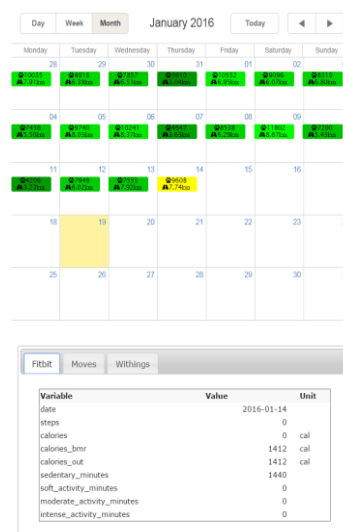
Day Week Month

January 2016

Today ◀ ▶

| Monday | Tuesday | Wednesday | Thursday | Friday | Saturday | Sunday |
|---|---|---|---|---|---|---|
| 28 10015 7.91km | 29 8916 6.38km | 30 7857 5.51km | 31 3810 2.04km | 01 10512 6.95km | 02 9086 6.07km | 03 6318 4.80km |
| 04 7456 5.36km | 05 6740 5.03km | 06 10241 5.37km | 07 4647 3.63km | 08 8538 6.29km | 09 11802 8.67km | 10 7200 5.43km |
| 11 4206 3.23km | 12 7949 6.02km | 13 7555 7.92km | 14 9608 7.74km | 15 | 16 | 17 |
| 18 | 19 | 20 | 21 | 22 | 23 | 24 |
| 25 | 26 | 27 | 28 | 29 | 30 | 31 |

Fitbit Moves Withings

| Variable | Value | Unit |
|---|---|---|
| date | 2016-01-14 | |
| steps | 0 | |
| calories | 0 | cal |
| calories_bmr | 1412 | cal |
| calories_out | 1412 | cal |
| sedentary_minutes | 1440 | |
| soft_activity_minutes | 0 | |
| moderate_activity_minutes | 0 | |
| intense_activity_minutes | 0 | |